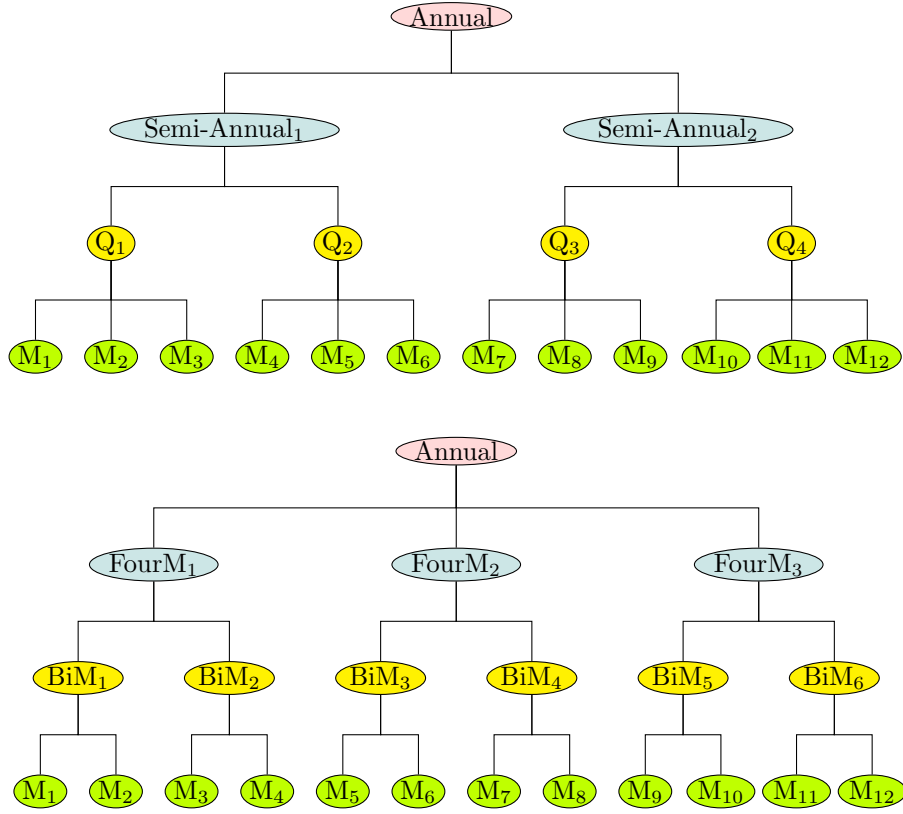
Annual

Semi-Annual$_1$ Semi-Annual$_2$

Q$_1$ Q$_2$ Q$_3$ Q$_4$

M$_1$ M$_2$ M$_3$ M$_4$ M$_5$ M$_6$ M$_7$ M$_8$ M$_9$ M$_{10}$ M$_{11}$ M$_{12}$

Annual

FourM$_1$ FourM$_2$ FourM$_3$

BiM$_1$ BiM$_2$ BiM$_3$ BiM$_4$ BiM$_5$ BiM$_6$

M$_1$ M$_2$ M$_3$ M$_4$ M$_5$ M$_6$ M$_7$ M$_8$ M$_9$ M$_{10}$ M$_{11}$ M$_{12}$